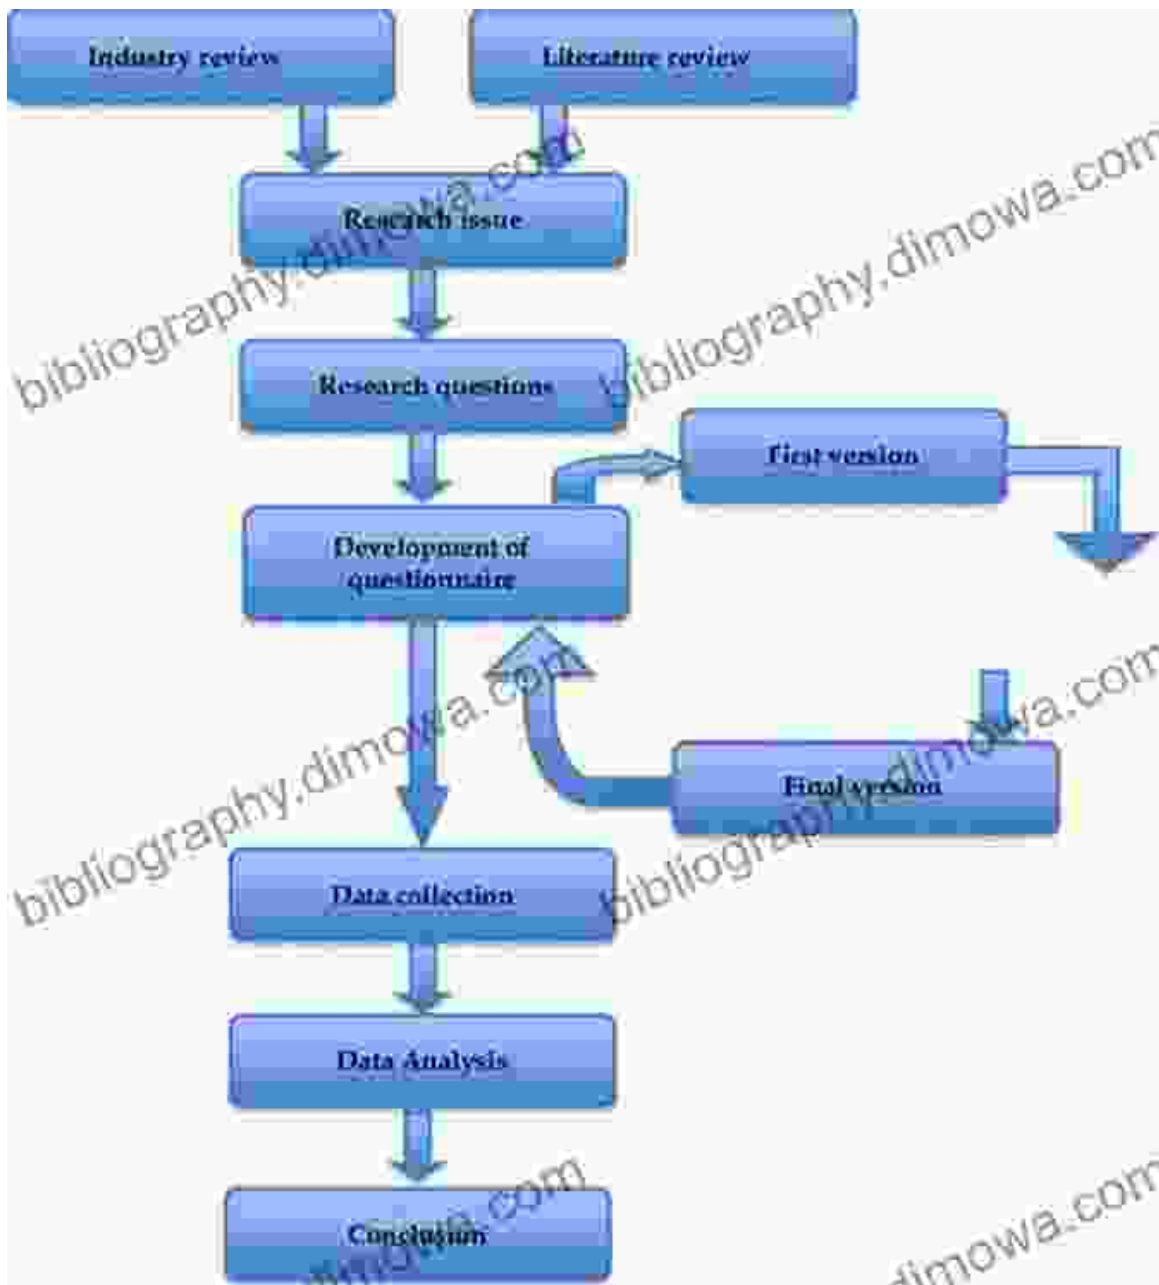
Industry review

Literature review

Research issue

Research questions

First version

Development of questionnaire

Final version

Data collection

Data Analysis

Conclusion

bibliography.dimowa.com

bibliography.dimowa.com

bibliography.dimowa.com

bibliography.dimowa.com

dimowa.com